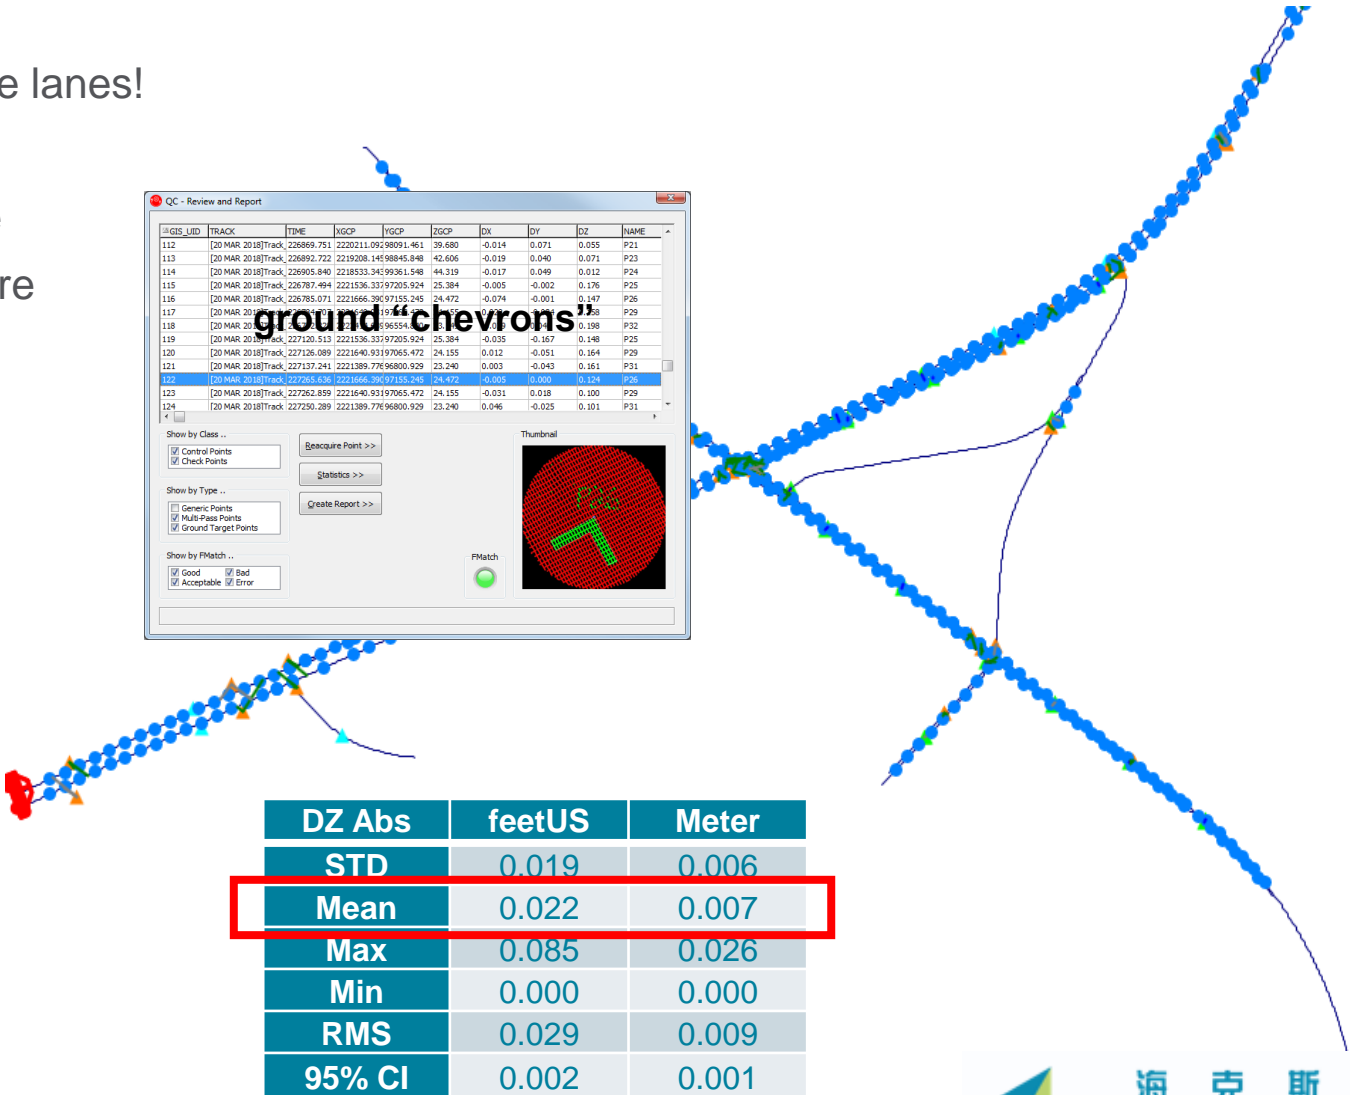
e lanes!

re

QC - Review and Report

| GIS_UID | TRACK | TIME | XGCP | YGCP | ZGCP | DX | DY | DZ | NAME |
|---|---|---|---|---|---|---|---|---|---|
| 112 | [20 MAR 2018]Track_ | 226869.751 | 2220211.092 | 98091.461 | 39.680 | -0.014 | 0.071 | 0.055 | P21 |
| 113 | [20 MAR 2018]Track_ | 226892.722 | 2219208.145 | 98845.848 | 42.606 | -0.019 | 0.040 | 0.071 | P23 |
| 114 | [20 MAR 2018]Track_ | 226905.840 | 2218533.343 | 99361.548 | 44.319 | -0.017 | 0.049 | 0.012 | P24 |
| 115 | [20 MAR 2018]Track_ | 226787.494 | 2221536.337 | 97205.924 | 25.384 | -0.005 | -0.002 | 0.176 | P25 |
| 116 | [20 MAR 2018]Track_ | 226785.071 | 2221666.390 | 97155.245 | 24.472 | -0.074 | -0.001 | 0.147 | P26 |
| 117 | [20 MAR 201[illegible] | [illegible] | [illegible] | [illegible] | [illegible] | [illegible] | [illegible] | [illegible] | P29 |
| 118 | [20 MAR 201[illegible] | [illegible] | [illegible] | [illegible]96554.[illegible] | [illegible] | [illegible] | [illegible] | 0.198 | P32 |
| 119 | [20 MAR 2018]Track_ | 227120.513 | 2221536.337 | 97205.924 | 25.384 | -0.035 | -0.167 | 0.148 | P25 |
| 120 | [20 MAR 2018]Track_ | 227126.089 | 2221640.931 | 97065.472 | 24.155 | 0.012 | -0.051 | 0.164 | P29 |
| 121 | [20 MAR 2018]Track_ | 227137.241 | 2221389.776 | 96800.929 | 23.240 | 0.003 | -0.043 | 0.161 | P31 |
| 122 | [20 MAR 2018]Track_ | 227265.636 | 2221666.390 | 97155.245 | 24.472 | -0.005 | 0.000 | 0.124 | P26 |
| 123 | [20 MAR 2018]Track_ | 227262.859 | 2221640.931 | 97065.472 | 24.155 | -0.031 | 0.018 | 0.100 | P29 |
| 124 | [20 MAR 2018]Track_ | 227250.289 | 2221389.776 | 96800.929 | 23.240 | 0.046 | -0.025 | 0.101 | P31 |

ground "chevrons"

Show by Class ..
Control Points
Check Points

Reacquire Point >>
Statistics >>
Create Report >>

Thumbnail

Show by Type ..
Generic Points
Multi-Pass Points
Ground Target Points

Show by FMatch ..
Good Bad
Acceptable Error

FMatch

| DZ Abs | feetUS | Meter |
|---|---|---|
| STD | 0.019 | 0.006 |
| Mean | 0.022 | 0.007 |
| Max | 0.085 | 0.026 |
| Min | 0.000 | 0.000 |
| RMS | 0.029 | 0.009 |
| 95% CI | 0.002 | 0.001 |

海 克 斯